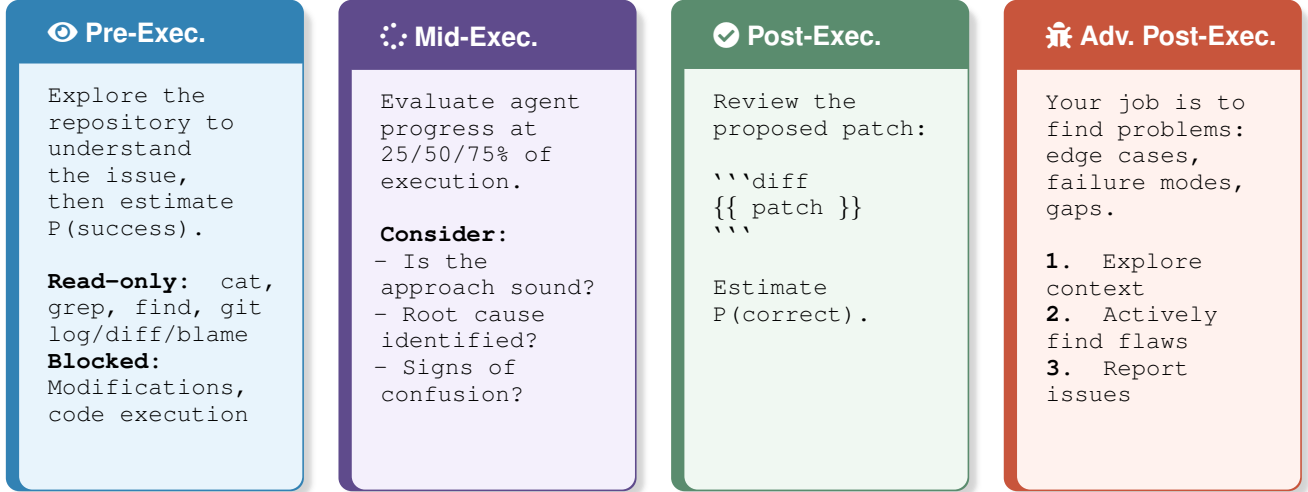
Pre-Exec.

Explore the repository to understand the issue, then estimate P(success).

**Read-only:** cat, grep, find, git log/diff/blame
**Blocked:** Modifications, code execution

Mid-Exec.

Evaluate agent progress at 25/50/75% of execution.

**Consider:**
– Is the approach sound?
– Root cause identified?
– Signs of confusion?

Post-Exec.

Review the proposed patch:

```diff
{{ patch }}
```

Estimate P(correct).

Adv. Post-Exec.

Your job is to find problems: edge cases, failure modes, gaps.

**1.** Explore context
**2.** Actively find flaws
**3.** Report issues